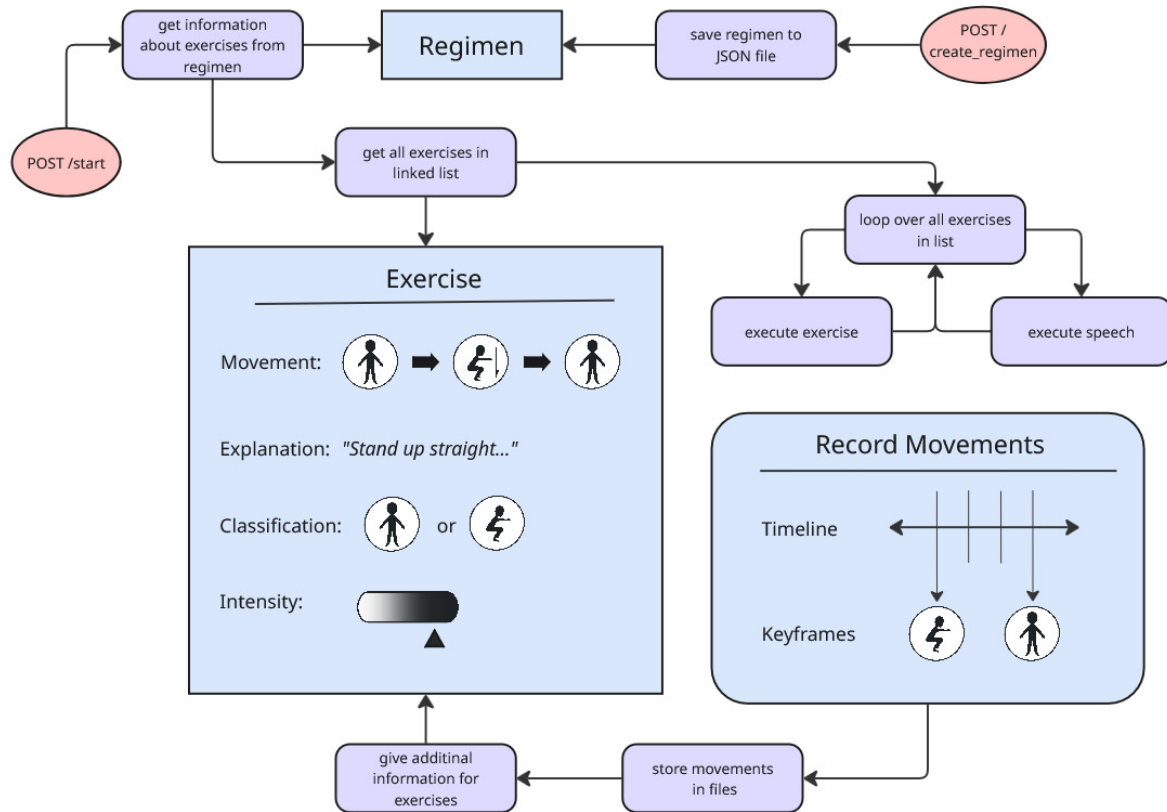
get information about exercises from regimen

Regimen

save regimen to JSON file

POST / create_regimen

POST /start

get all exercises in linked list

loop over all exercises in list

execute exercise

execute speech

Exercise

Movement:

Explanation: "Stand up straight..."

Classification: or

Intensity:

Record Movements

Timeline

Keyframes

give additinal information for exercises

store movements in files